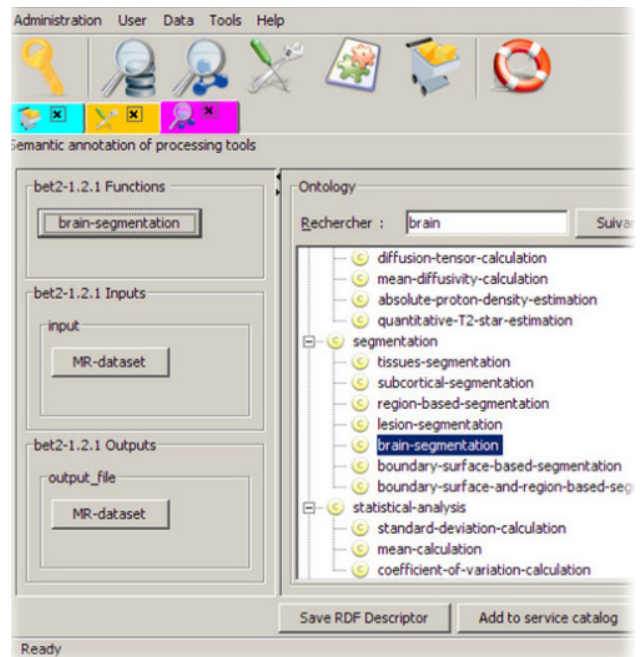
Administration User Data Tools Help

emantic annotation of processing tools

bet2-1.2.1 Functions

brain-segmentation

bet2-1.2.1 Inputs

input

MR-dataset

bet2-1.2.1 Outputs

output_file

MR-dataset

Ontology

Rechercher : brain Suiva

C diffusion-tensor-calculation
C mean-diffusivity-calculation
C absolute-proton-density-estimation
C quantitative-T2-star-estimation
C segmentation
C tissues-segmentation
C subcortical-segmentation
C region-based-segmentation
C lesion-segmentation
C brain-segmentation
C boundary-surface-based-segmentation
C boundary-surface-and-region-based-seg
C statistical-analysis
C standard-deviation-calculation
C mean-calculation
C coefficient-of-variation-calculation

Save RDF Descriptor Add to service catalog

Ready